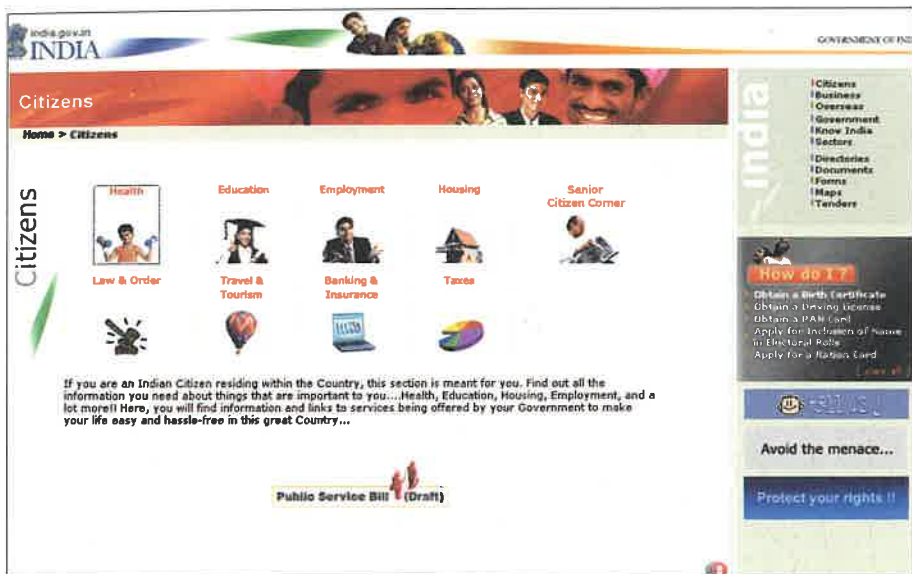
india.gov.in
INDIA

GOVERNMENT OF IND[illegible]

Citizens

Home > Citizens

Citizens

Health

Education

Employment

Housing

Senior Citizen Corner

Law & Order

Travel & Tourism

Banking & Insurance

Taxes

If you are an Indian Citizen residing within the Country, this section is meant for you. Find out all the information you need about things that are important to you....Health, Education, Housing, Employment, and a lot more!! Here, you will find information and links to services being offered by your Government to make your life easy and hassle-free in this great Country...

Public Service Bill (Draft)

India

Citizens
Business
Overseas
Government
Know India
Sectors

Directories
Documents
Forms
Maps
Tenders

How do I ?

Obtain a Birth Certificate
Obtain a Driving License
Obtain a PAN Card
Apply for Inclusion of Name in Electoral Rolls
Apply for a Ration Card

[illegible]

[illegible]

Avoid the menace...

Protect your rights !!